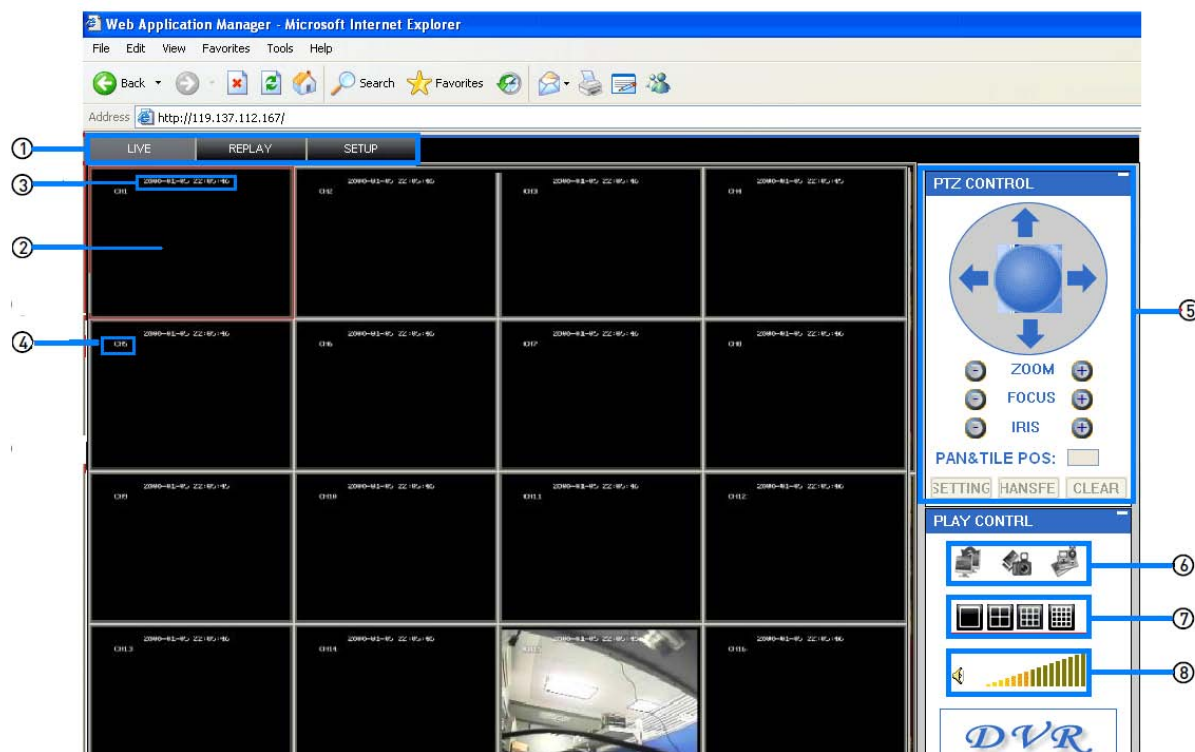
Web Application Manager - Microsoft Internet Explorer

File Edit View Favorites Tools Help

Back Search Favorites

Address http://119.137.112.167/

① LIVE REPLAY SETUP

③ 2000-01-05 22:05:46 CH1

②

2000-01-05 22:05:46 CH2

2000-01-05 22:05:46 CH3

2000-01-05 22:05:46 CH4

④ 2000-01-05 22:05:46 CH5

2000-01-05 22:05:46 CH6

2000-01-05 22:05:46 CH7

2000-01-05 22:05:46 CH8

2000-01-05 22:05:46 CH9

2000-01-05 22:05:46 CH10

2000-01-05 22:05:46 CH11

2000-01-05 22:05:46 CH12

2000-01-05 22:05:46 CH13

2000-01-05 22:05:46 CH14

2000-01-05 22:05:46 CH15

2000-01-05 22:05:46 CH16

PTZ CONTROL ⑤

ZOOM

FOCUS

IRIS

PAN&TILE POS:

SETTING HANSFE CLEAR

PLAY CONTRL

⑥

⑦

⑧

DVR